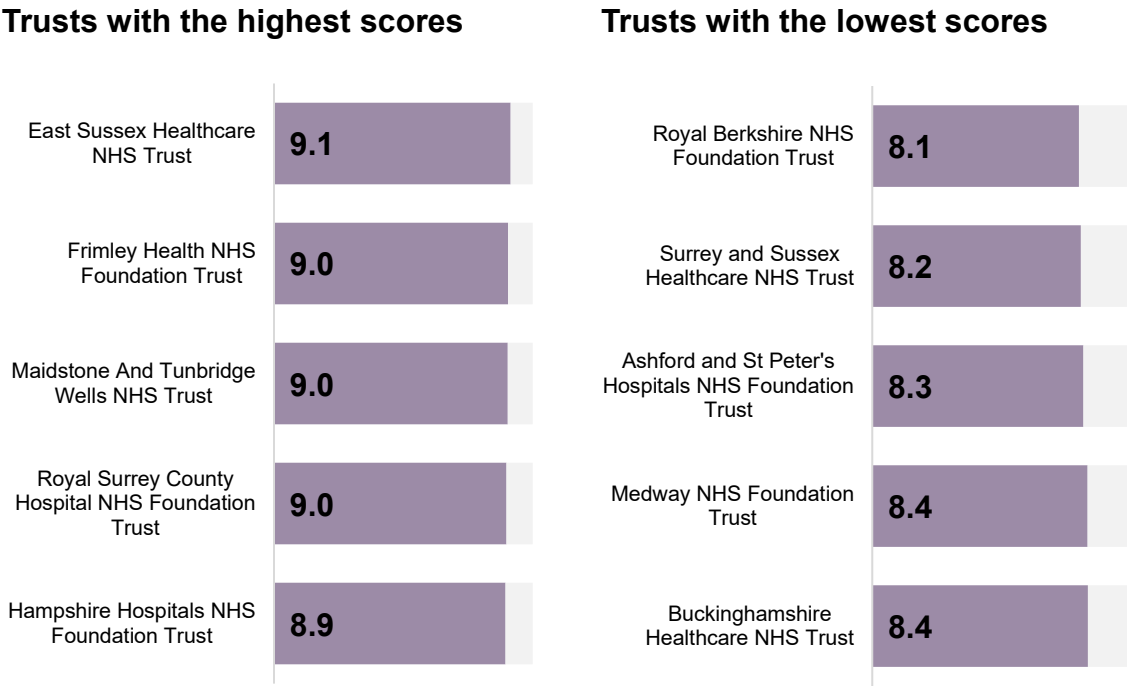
Trusts with the highest scores

East Sussex Healthcare NHS Trust 9.1

Frimley Health NHS Foundation Trust 9.0

Maidstone And Tunbridge Wells NHS Trust 9.0

Royal Surrey County Hospital NHS Foundation Trust 9.0

Hampshire Hospitals NHS Foundation Trust 8.9

Trusts with the lowest scores

Royal Berkshire NHS Foundation Trust 8.1

Surrey and Sussex Healthcare NHS Trust 8.2

Ashford and St Peter's Hospitals NHS Foundation Trust 8.3

Medway NHS Foundation Trust 8.4

Buckinghamshire Healthcare NHS Trust 8.4